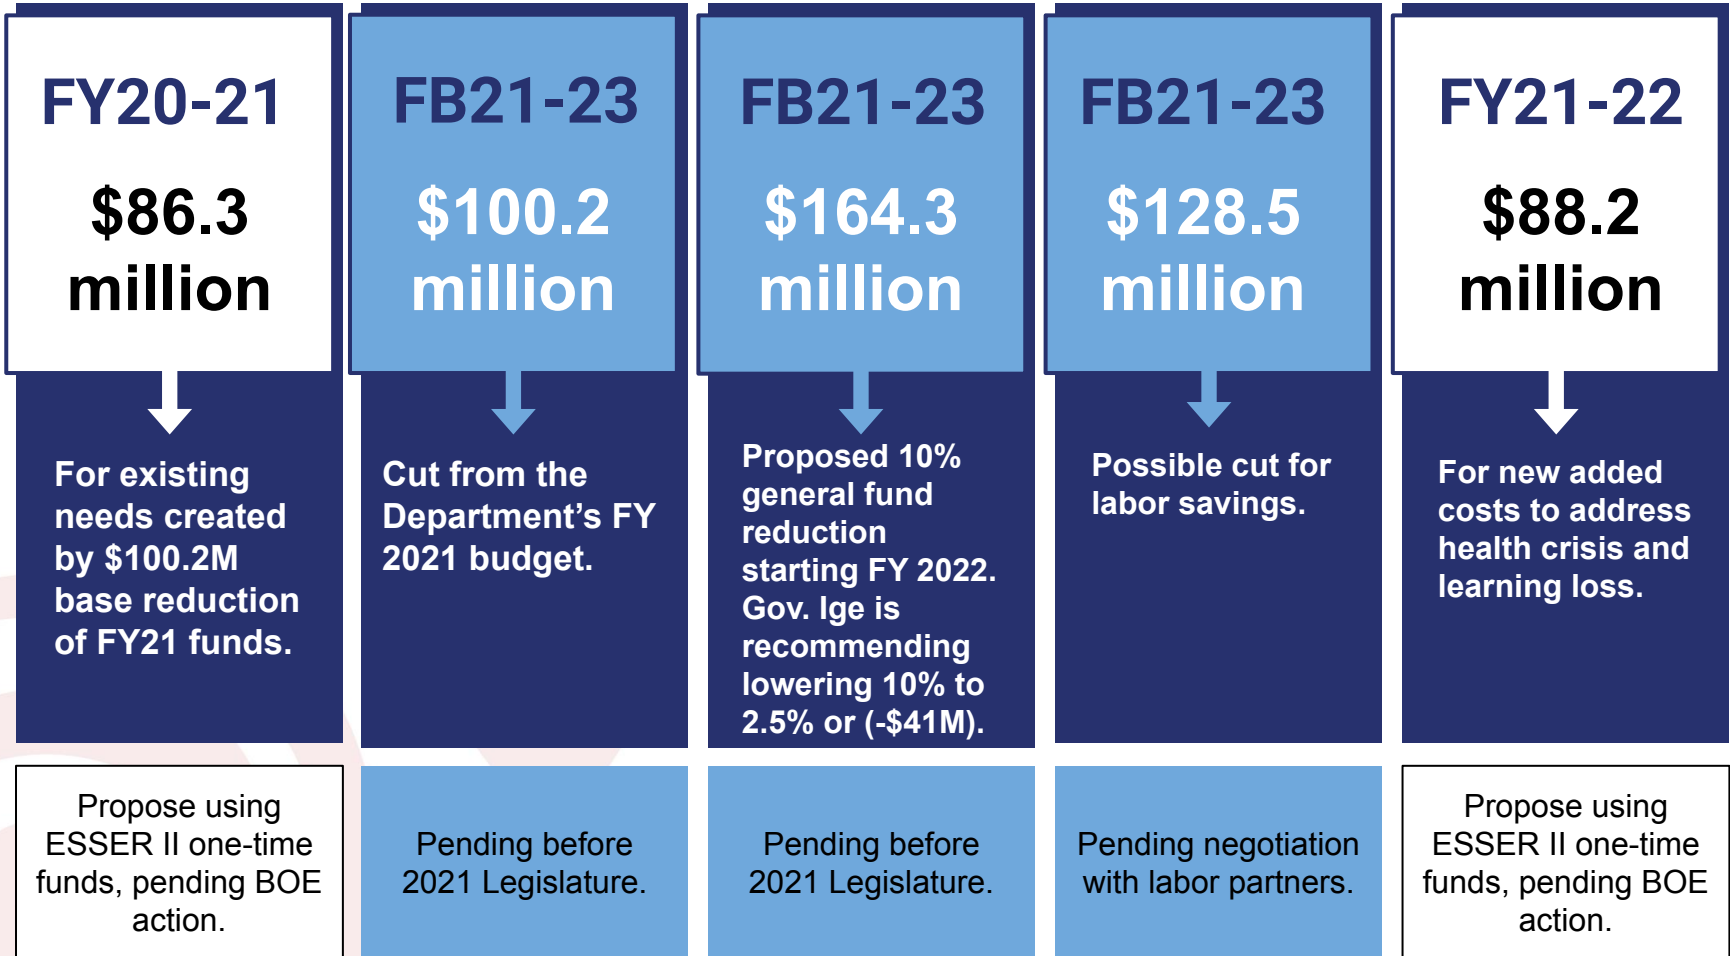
FY20-21

$86.3 million

For existing needs created by $100.2M base reduction of FY21 funds.

Propose using ESSER II one-time funds, pending BOE action.

FB21-23

$100.2 million

Cut from the Department's FY 2021 budget.

Pending before 2021 Legislature.

FB21-23

$164.3 million

Proposed 10% general fund reduction starting FY 2022. Gov. Ige is recommending lowering 10% to 2.5% or (-$41M).

Pending before 2021 Legislature.

FB21-23

$128.5 million

Possible cut for labor savings.

Pending negotiation with labor partners.

FY21-22

$88.2 million

For new added costs to address health crisis and learning loss.

Propose using ESSER II one-time funds, pending BOE action.